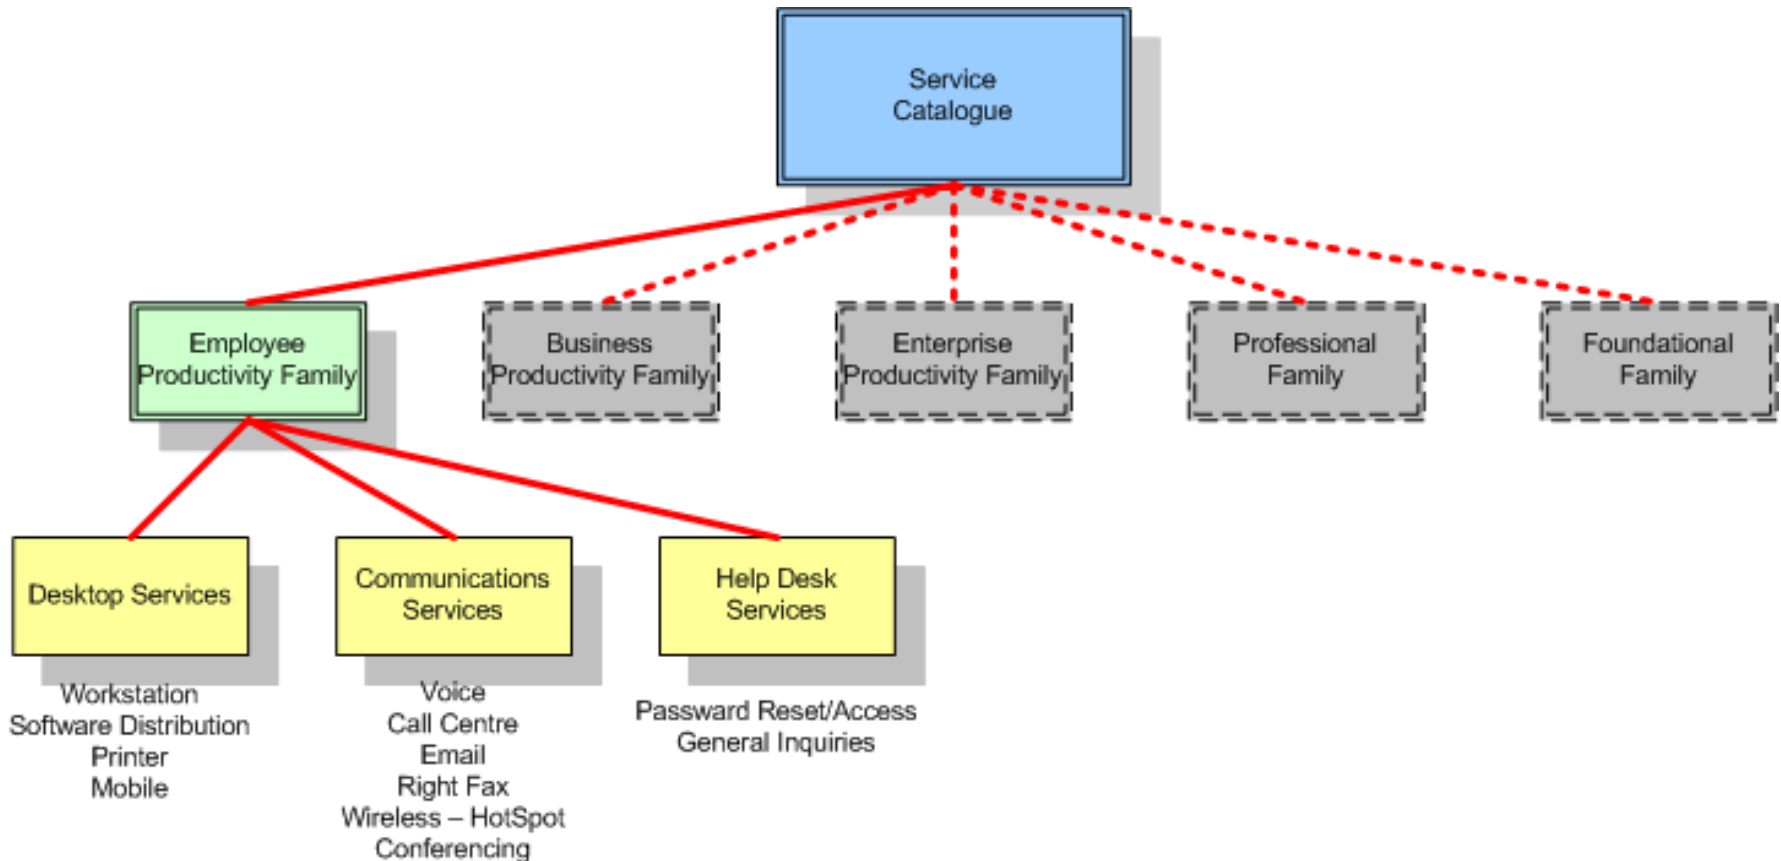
Service Catalogue

Employee Productivity Family

Business Productivity Family

Enterprise Productivity Family

Professional Family

Foundational Family

Desktop Services

Workstation
Software Distribution
Printer
Mobile

Communications Services

Voice
Call Centre
Email
Right Fax
Wireless – HotSpot
Conferencing

Help Desk Services

Passward Reset/Access
General Inquiries